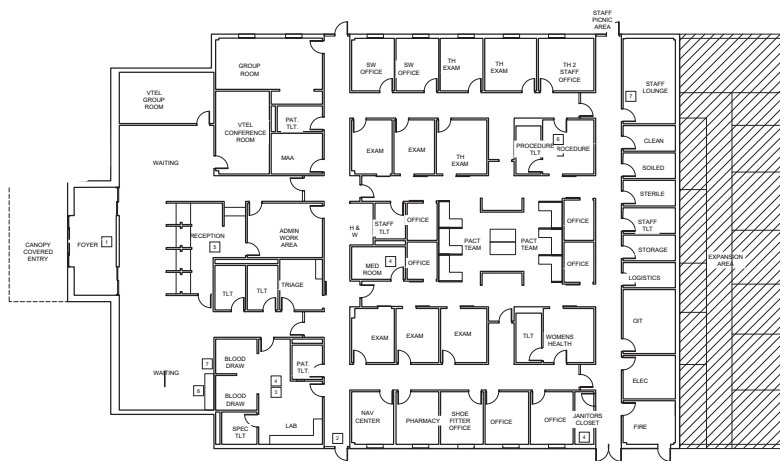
STAFF PICNIC AREA

GROUP ROOM

SW OFFICE

SW OFFICE

TH EXAM

TH EXAM

TH 2 STAFF OFFICE

7

STAFF LOUNGE

VTEL GROUP ROOM

VTEL CONFERENCE ROOM

PAT. TLT.

MAA

EXAM

EXAM

TH EXAM

PROCEDURE TLT

6

ROCEDURE

CLEAN

SOILED

WAITING

STERILE

H & W

STAFF TLT

OFFICE

PACT TEAM

PACT TEAM

OFFICE

STAFF TLT

RECEPTION

5

ADMIN WORK AREA

STORAGE

CANOPY COVERED ENTRY

FOYER

1

MED ROOM

4

OFFICE

OFFICE

EXPANSION AREA

TLT

TLT

TRIAGE

LOGISTICS

EXAM

EXAM

EXAM

TLT

WOMENS HEALTH

OIT

7

BLOOD DRAW

PAT. TLT.

WAITING

4

3

8

BLOOD DRAW

ELEC

SPEC TLT

LAB

NAV CENTER

PHARMACY

SHOE FITTER OFFICE

OFFICE

OFFICE

JANITORS CLOSET

4

FIRE

2